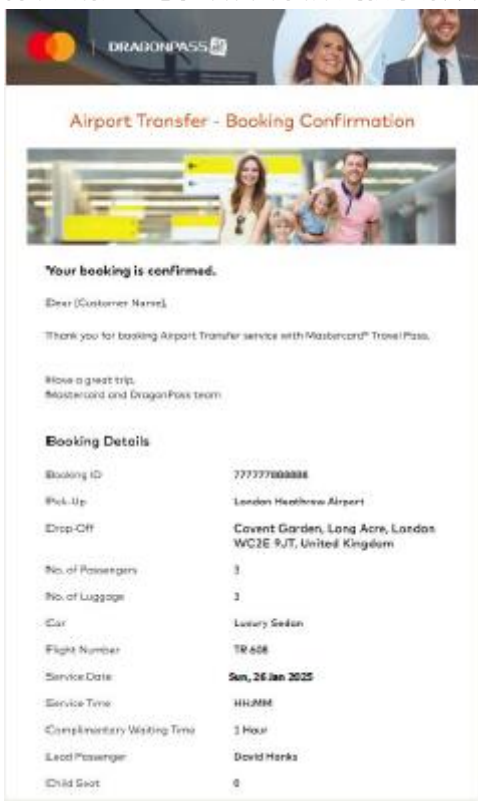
DRAGONPASS

Airport Transfer - Booking Confirmation

Your booking is confirmed.

Dear [Customer Name],

Thank you for booking Airport Transfer service with Mastercard® Travel Pass.

Have a great trip,
Mastercard and DragonPass team

Booking Details

| | |
|---|---|
| Booking ID | 777777888888 |
| Pick-Up | London Heathrow Airport |
| Drop-Off | Covent Garden, Long Acre, London WC2E 9JT, United Kingdom |
| No. of Passengers | 3 |
| No. of Luggage | 3 |
| Car | Luxury Sedan |
| Flight Number | TR 608 |
| Service Date | Sun, 26 Jan 2025 |
| Service Time | HH:MM |
| Complimentary Waiting Time | 1 Hour |
| Lead Passenger | David Hanks |
| Child Seat | 0 |